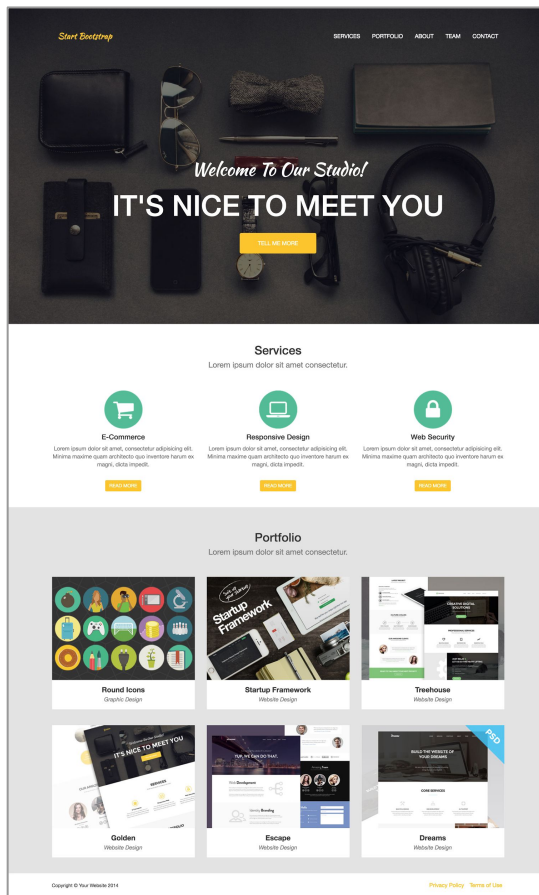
Start Bootstrap

SERVICES PORTFOLIO ABOUT TEAM CONTACT

Welcome To Our Studio!

IT'S NICE TO MEET YOU

TELL ME MORE

Services

Lorem ipsum dolor sit amet consectetur.

E-Commerce

Lorem ipsum dolor sit amet, consectetur adipisicing elit. Minima maxime quam architecto quo inventore harum ex magni, dicta impedit.

READ MORE

Responsive Design

Lorem ipsum dolor sit amet, consectetur adipisicing elit. Minima maxime quam architecto quo inventore harum ex magni, dicta impedit.

READ MORE

Web Security

Lorem ipsum dolor sit amet, consectetur adipisicing elit. Minima maxime quam architecto quo inventore harum ex magni, dicta impedit.

READ MORE

Portfolio

Lorem ipsum dolor sit amet consectetur.

Startup Framework

Round Icons
Graphic Design

Startup Framework
Website Design

Treehouse
Website Design

IT'S NICE TO MEET YOU

PSD

Golden
Website Design

Escape
Website Design

Dreams
Website Design

Copyright © Your Website 2014

Privacy Policy Terms of Use